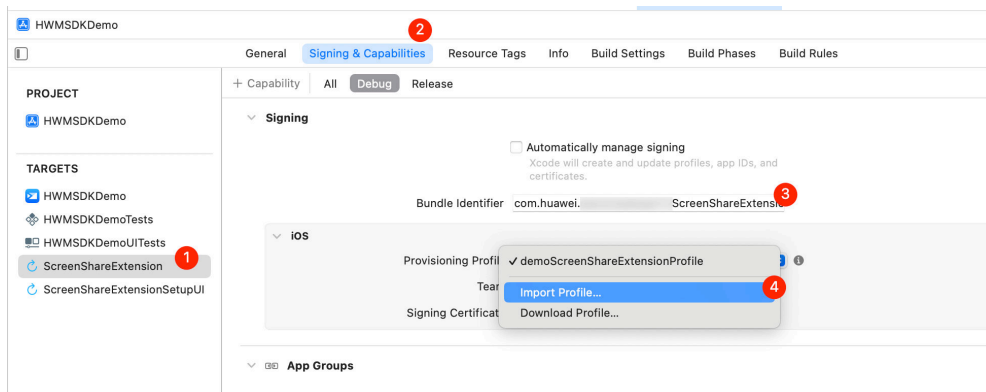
HWMSDKDemo

General
2
Signing & Capabilities
Resource Tags
Info
Build Settings
Build Phases
Build Rules

PROJECT
HWMSDKDemo

TARGETS
HWMSDKDemo
HWMSDKDemoTests
HWMSDKDemoUITests
ScreenShareExtension
1
ScreenShareExtensionSetupUI

+ Capability
All
Debug
Release

Signing

Automatically manage signing
Xcode will create and update profiles, app IDs, and certificates.

Bundle Identifier com.huawei.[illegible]ScreenShareExtensio
3

iOS

Provisioning Profil
✓ demoScreenShareExtensionProfile
Tear
Import Profile...
4
Signing Certificat
Download Profile...

App Groups